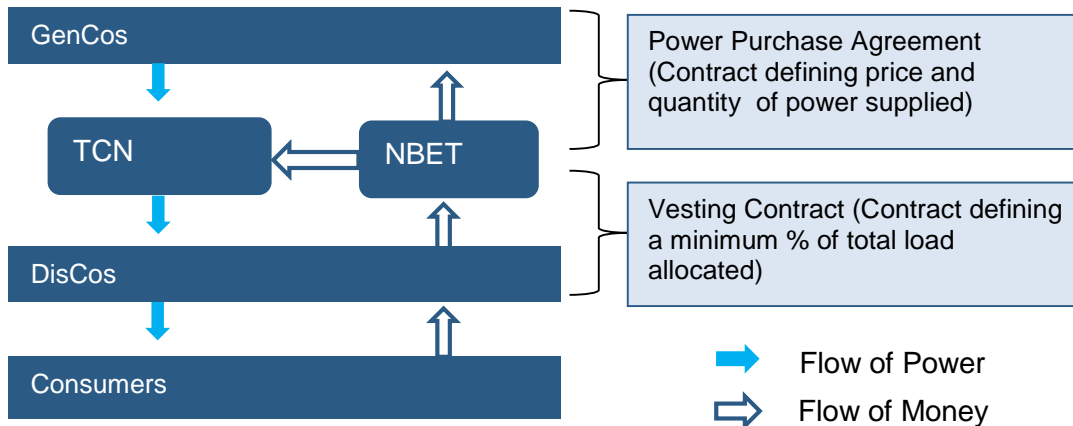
GenCos

TCN

NBET

DisCos

Consumers

Power Purchase Agreement (Contract defining price and quantity of power supplied)

Vesting Contract (Contract defining a minimum % of total load allocated)

Flow of Power

Flow of Money